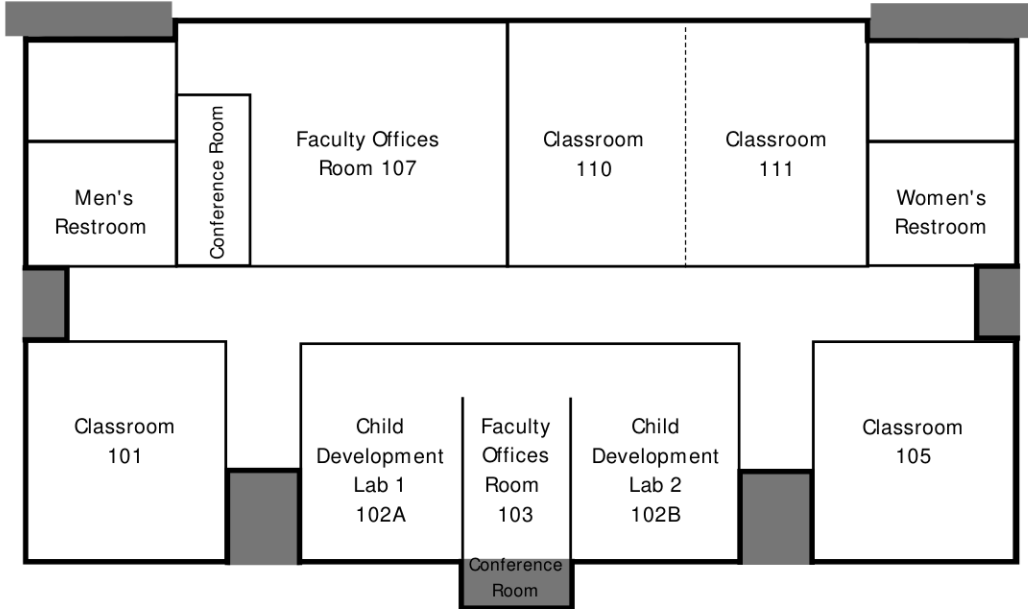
Men's Restroom

Conference Room

Faculty Offices Room 107

Classroom 110

Classroom 111

Women's Restroom

Classroom 101

Child Development Lab 1 102A

Faculty Offices Room 103

Child Development Lab 2 102B

Classroom 105

Conference Room